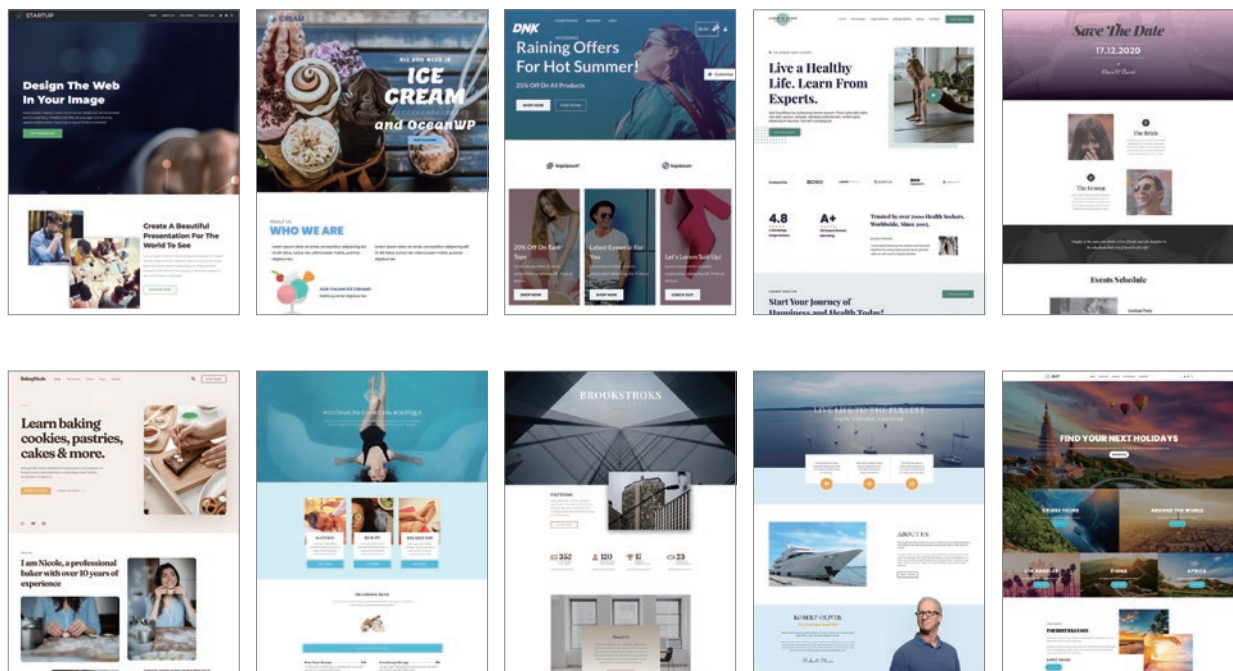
STARTUP

Design The Web In Your Image

Create A Beautiful Presentation For The World To See

CREAM

ALL YOU NEED IS

ICE CREAM

and OceanWP

About Us

WHO WE ARE

OUR ITALIAN ICE CREAMS

DNK

Raining Offers For Hot Summer!

25% Off On All Products

SHOP NOW

FIND MORE

Customize

20% Off On Tank Tops

SHOP NOW

Latest Eyewear For You

SHOP NOW

Let's Lorem Suit Up!

CHECK OUT

Live a Healthy Life. Learn From Experts.

4.8

A+

Trusted by over 7000 Health Seekers. Worldwide. Since 2003.

Start Your Journey of Happiness and Health Today!

Save The Date

17.12.2020

The Bride

The Groom

Events Schedule

BakingNicole

Learn baking cookies, pastries, cakes & more.

I am Nicole, a professional baker with over 10 years of experience

WELCOME TO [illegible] BOUTIQUE

BROOKSTROKS

352

120

23

LIVE LIFE TO THE FULLEST

ABOUT US

ROBERT OLIVER

FIND YOUR NEXT HOLIDAYS

ASIA TOURS

AROUND THE WORLD

SOUTH AMERICA

EUROPE

AFRICA